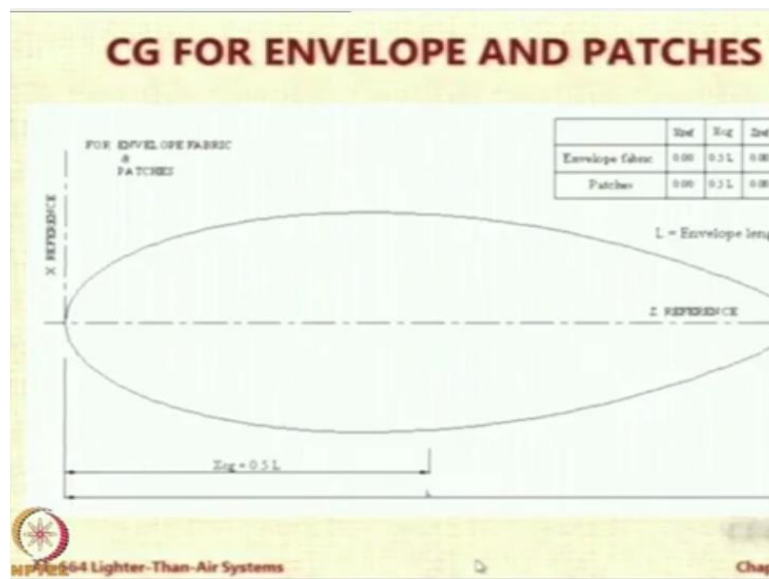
CG FOR ENVELOPE AND PATCHES

FOR ENVELOPE FABRIC & PATCHES

| | Xref | Xcg | Zref |
|---|---|---|---|
| Envelope fabric | 0.00 | 0.5 L | 0.00 |
| Patches | 0.00 | 0.5 L | 0.00 |

L = Envelope len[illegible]

X REFERENCE

Z REFERENCE

Xcg = 0.5 L

NPTEL

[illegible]664 Lighter-Than-Air Systems

Chap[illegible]